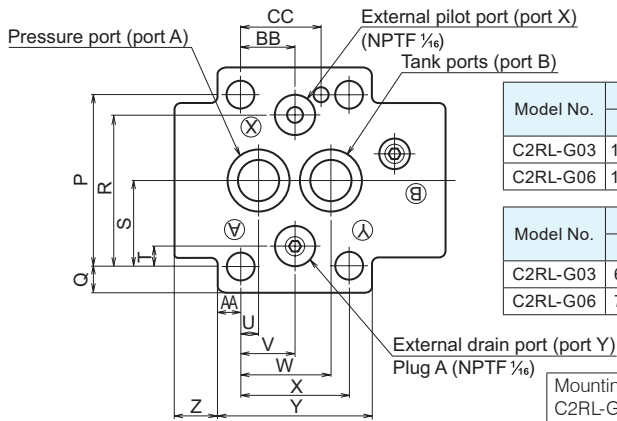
CC
External pilot port (port X)
Pressure port (port A)
BB
(NPTF $\frac{1}{16}$)
Tank ports (port B)
Ⓧ
Ⓑ
Ⓐ
Ⓨ
P
R
S
T
Q
AA
U
V
W
X
Y
Z
External drain port (port Y)
Plug A (NPTF $\frac{1}{16}$)

| Model No. | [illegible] |
|---|---|
| C2RL-G03 | 1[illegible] |
| C2RL-G06 | 1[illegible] |

| Model No. | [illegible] |
|---|---|
| C2RL-G03 | 6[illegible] |
| C2RL-G06 | 7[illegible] |

Mountin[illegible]
C2RL-G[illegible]